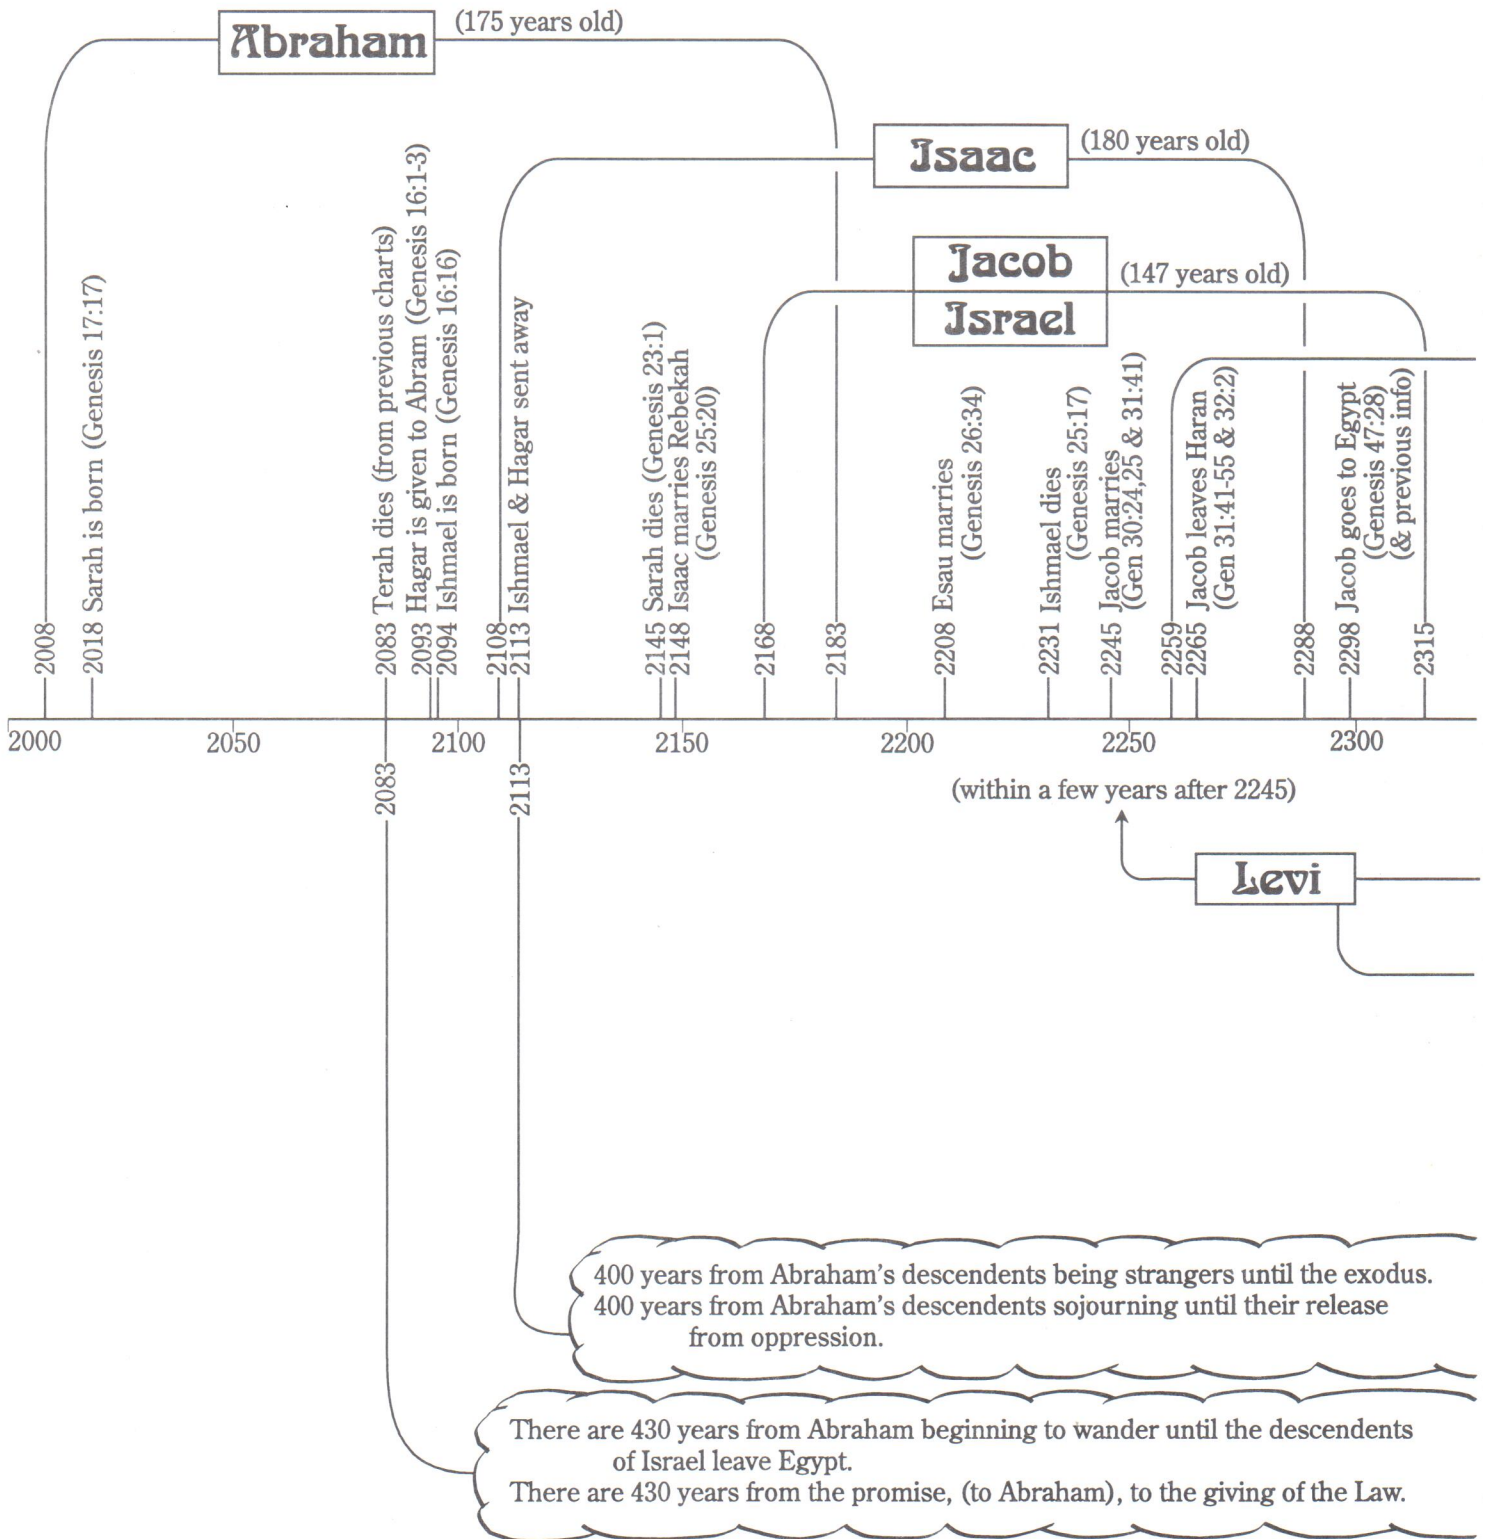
Abraham (175 years old)

Isaac (180 years old)

Jacob Israel (147 years old)

2008

2018 Sarah is born (Genesis 17:17)

2083 Terah dies (from previous charts)

2093 Hagar is given to Abram (Genesis 16:1-3)

2094 Ishmael is born (Genesis 16:16)

2108

2113 Ishmael & Hagar sent away

2145 Sarah dies (Genesis 23:1)

2148 Isaac marries Rebekah (Genesis 25:20)

2168

2183

2208 Esau marries (Genesis 26:34)

2231 Ishmael dies (Genesis 25:17)

2245 Jacob marries (Gen 30:24,25 & 31:41)

2259

2265 Jacob leaves Haran (Gen 31:41-55 & 32:2)

2288

2298 Jacob goes to Egypt (Genesis 47:28) (& previous info)

2315

2000 2050 2100 2150 2200 2250 2300

2083

2113

(within a few years after 2245)

Levi

400 years from Abraham's descendents being strangers until the exodus.
400 years from Abraham's descendents sojourning until their release from oppression.

There are 430 years from Abraham beginning to wander until the descendents of Israel leave Egypt.
There are 430 years from the promise, (to Abraham), to the giving of the Law.